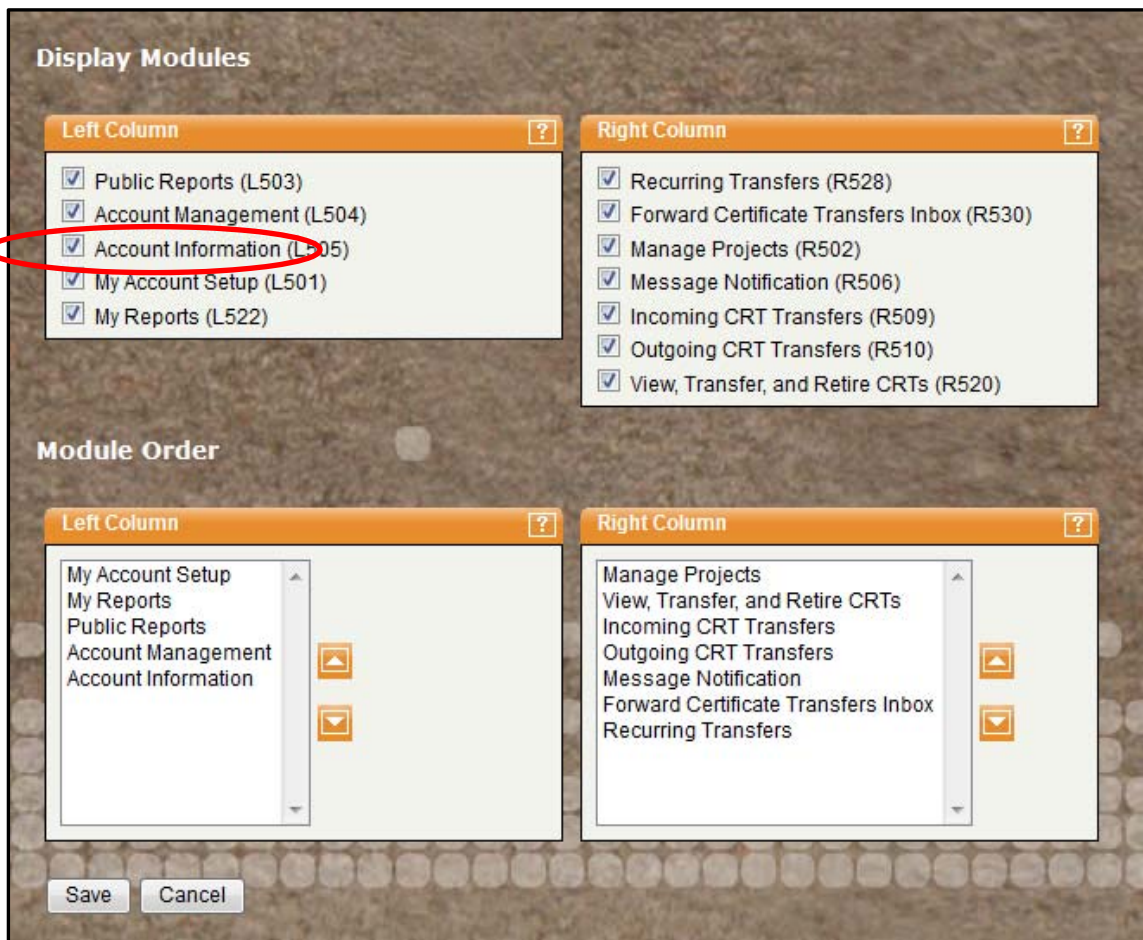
Display Modules

Left Column ?

Public Reports (L503)
Account Management (L504)
Account Information (L505)
My Account Setup (L501)
My Reports (L522)

Right Column ?

Recurring Transfers (R528)
Forward Certificate Transfers Inbox (R530)
Manage Projects (R502)
Message Notification (R506)
Incoming CRT Transfers (R509)
Outgoing CRT Transfers (R510)
View, Transfer, and Retire CRTs (R520)

Module Order

Left Column ?

My Account Setup
My Reports
Public Reports
Account Management
Account Information

Right Column ?

Manage Projects
View, Transfer, and Retire CRTs
Incoming CRT Transfers
Outgoing CRT Transfers
Message Notification
Forward Certificate Transfers Inbox
Recurring Transfers

Save Cancel